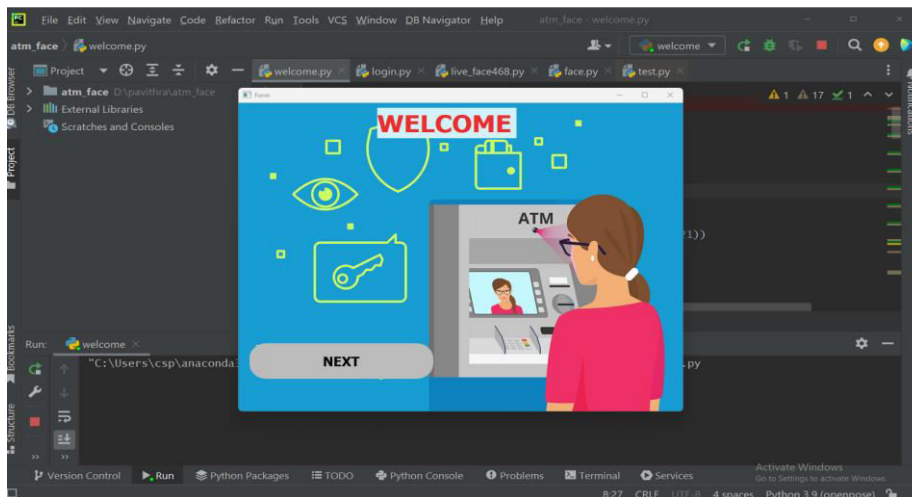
File Edit View Navigate Code Refactor Run Tools VCS Window DB Navigator Help atm_face - welcome.py

atm_face 〉 welcome.py

welcome

Project

welcome.py × login.py × live_face468.py × face.py × test.py ×

atm_face D:\pavithra\atm_face

External Libraries

Scratches and Consoles

Form

▲1 ▲17 ✓1

WELCOME

ATM

1))

NEXT

Run: welcome ×

"C:\Users\csp\anaconda: .py

Version Control Run Python Packages TODO Python Console Problems Terminal Services

Activate Windows
Go to Settings to activate Windows.

8:27 CRLF UTF-8 4 spaces Python 3.9 (openpose)

DB Browser Project Bookmarks Structure Notifications